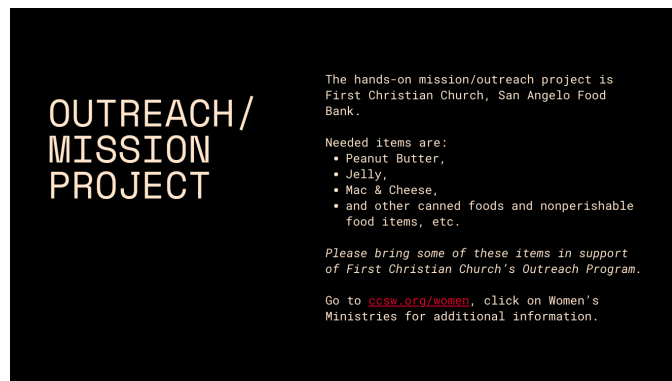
OUTREACH/ MISSION PROJECT

The hands-on mission/outreach project is First Christian Church, San Angelo Food Bank.

Needed items are:
- Peanut Butter,
- Jelly,
- Mac & Cheese,
- and other canned foods and nonperishable food items, etc.

*Please bring some of these items in support of First Christian Church's Outreach Program.*

Go to ccsw.org/women, click on Women's Ministries for additional information.